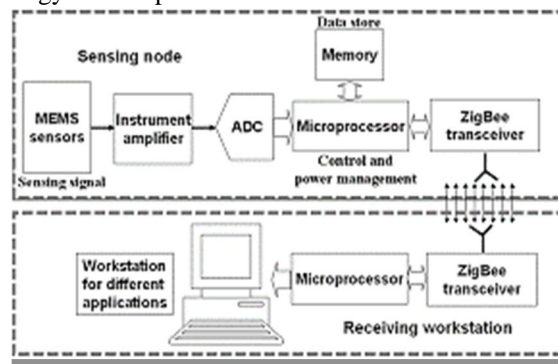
Data store

Sensing node

Memory

MEMS sensors

Sensing signal

Instrument amplifier

ADC

Microprocessor

Control and power management

ZigBee transceiver

Workstation for different applications

Microprocessor

ZigBee transceiver

Receiving workstation